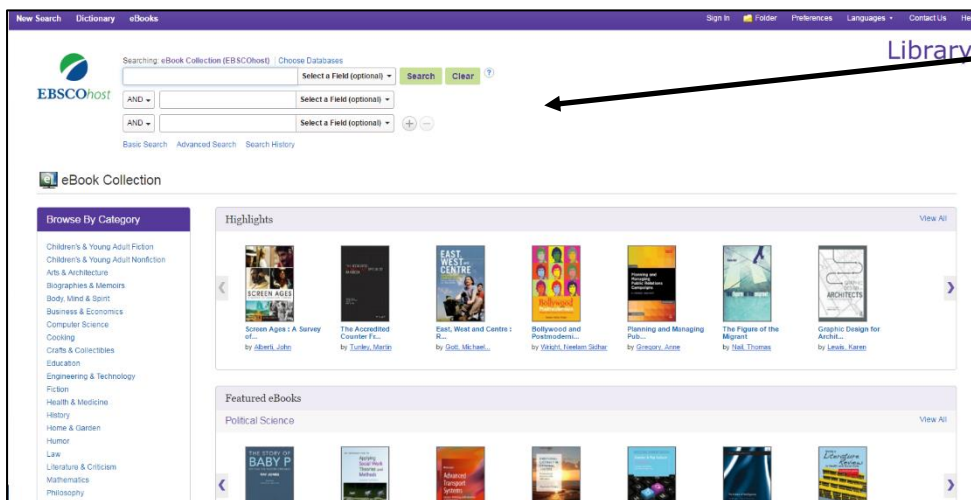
New Search Dictionary eBooks

Sign In Folder Preferences Languages Contact Us He

Library

EBSCOhost

Searching: eBook Collection (EBSCOhost) | Choose Databases

Select a Field (optional) Search Clear ?

AND Select a Field (optional)

AND Select a Field (optional)

Basic Search Advanced Search Search History

eBook Collection

Browse By Category

Children's & Young Adult Fiction
Children's & Young Adult Nonfiction
Arts & Architecture
Biographies & Memoirs
Body, Mind & Spirit
Business & Economics
Computer Science
Cooking
Crafts & Collectibles
Education
Engineering & Technology
Fiction
Health & Medicine
History
Home & Garden
Humor
Law
Literature & Criticism
Mathematics
Philosophy

Highlights

View All

SCREEN AGES

EAST WEST AND CENTRE

Bollywood

ARCHITECTS

Screen Ages : A Survey of...
by Alberti, John

The Accredited Counter Fr...
by Turley, Martin

East, West and Centre : R...
by Gott, Michael...

Bollywood and Postmoderni...
by Wright, Neelam Sidhar

Planning and Managing Pub...
by Gregory, Anne

The Figure of the Migrant
by Nail, Thomas

Graphic Design for Archit...
by Lewis, Karen

Featured eBooks

Political Science

View All

THE STORY OF BABY P

Applying Social Work Theories and Methods

Advanced Transport Systems

Literature Review